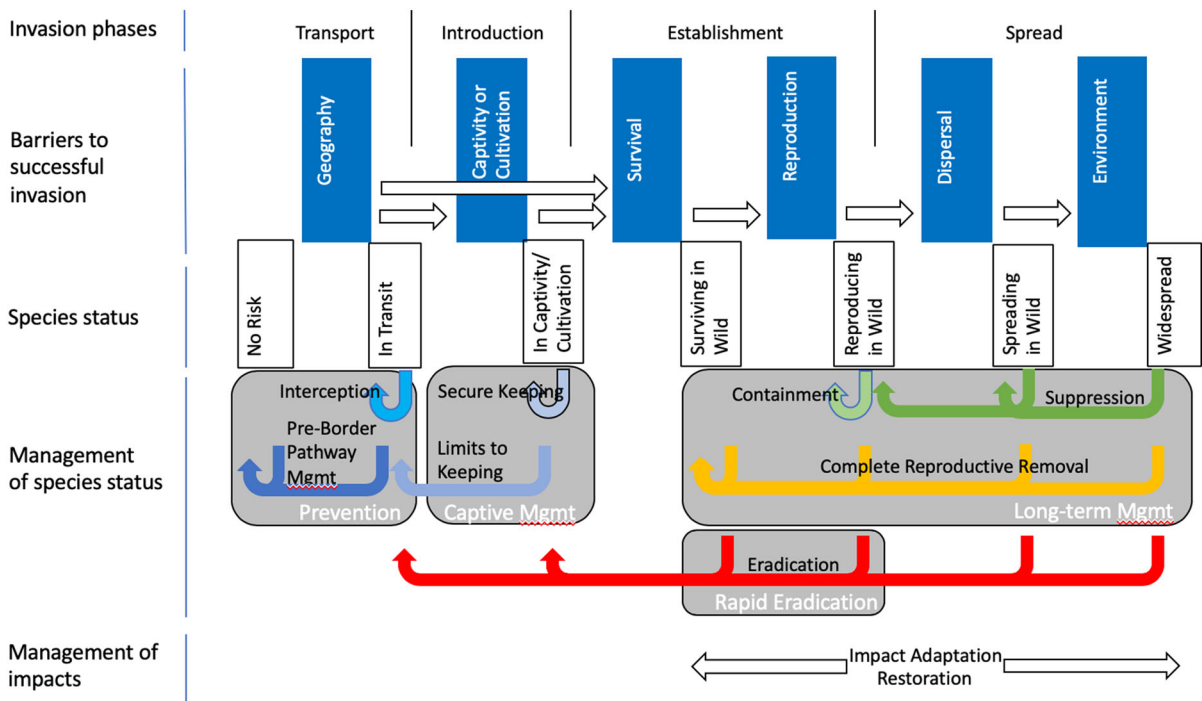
Invasion phases

Transport

Introduction

Establishment

Spread

Barriers to successful invasion

Geography

Captivity or Cultivation

Survival

Reproduction

Dispersal

Environment

Species status

No Risk

In Transit

In Captivity/ Cultivation

Surviving in Wild

Reproducing in Wild

Spreading in Wild

Widespread

Management of species status

Interception

Pre-Border Pathway Mgmt

Prevention

Secure Keeping

Limits to Keeping

Captive Mgmt

Containment

Suppression

Complete Reproductive Removal

Long-term Mgmt

Eradication

Rapid Eradication

Management of impacts

Impact Adaptation Restoration